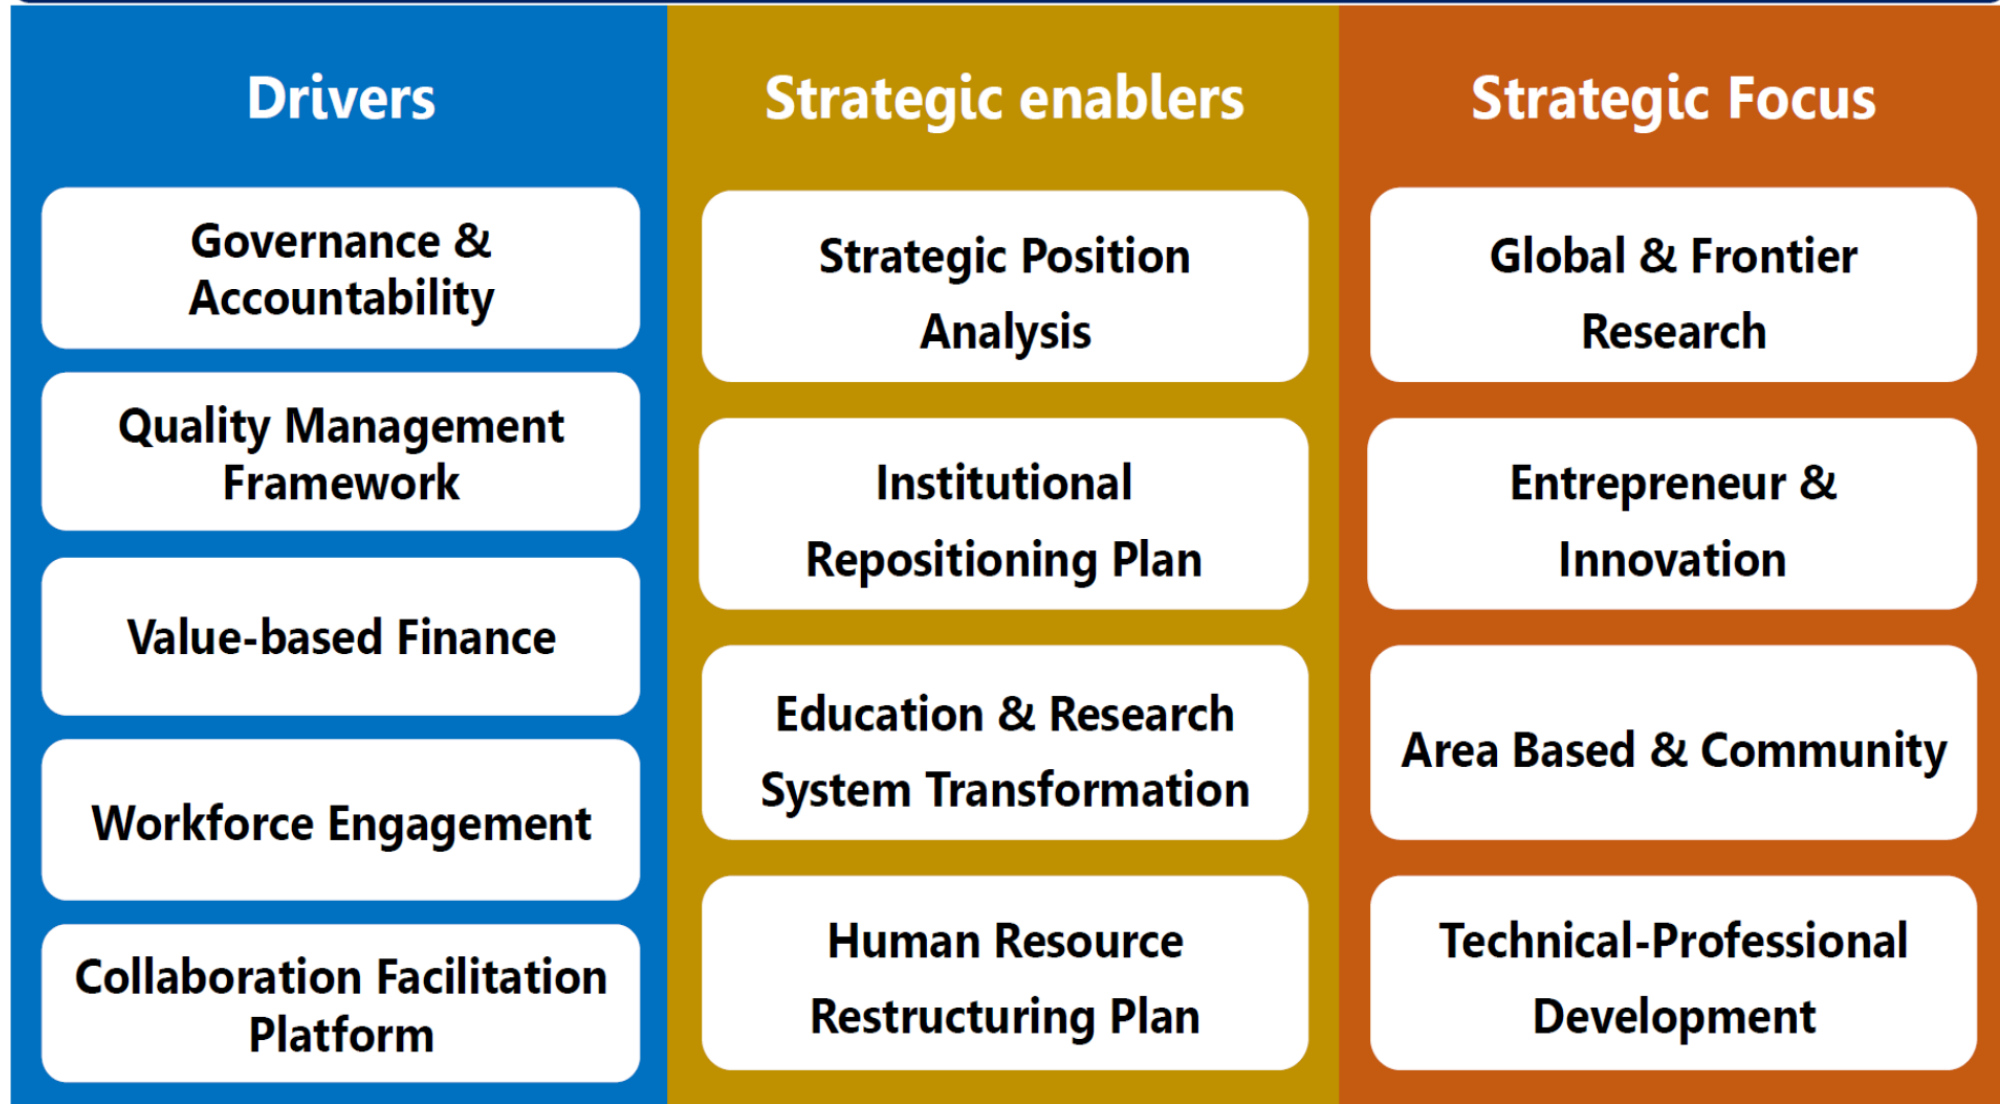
Drivers

Governance & Accountability

Quality Management Framework

Value-based Finance

Workforce Engagement

Collaboration Facilitation Platform

Strategic enablers

Strategic Position Analysis

Institutional Repositioning Plan

Education & Research System Transformation

Human Resource Restructuring Plan

Strategic Focus

Global & Frontier Research

Entrepreneur & Innovation

Area Based & Community

Technical-Professional Development